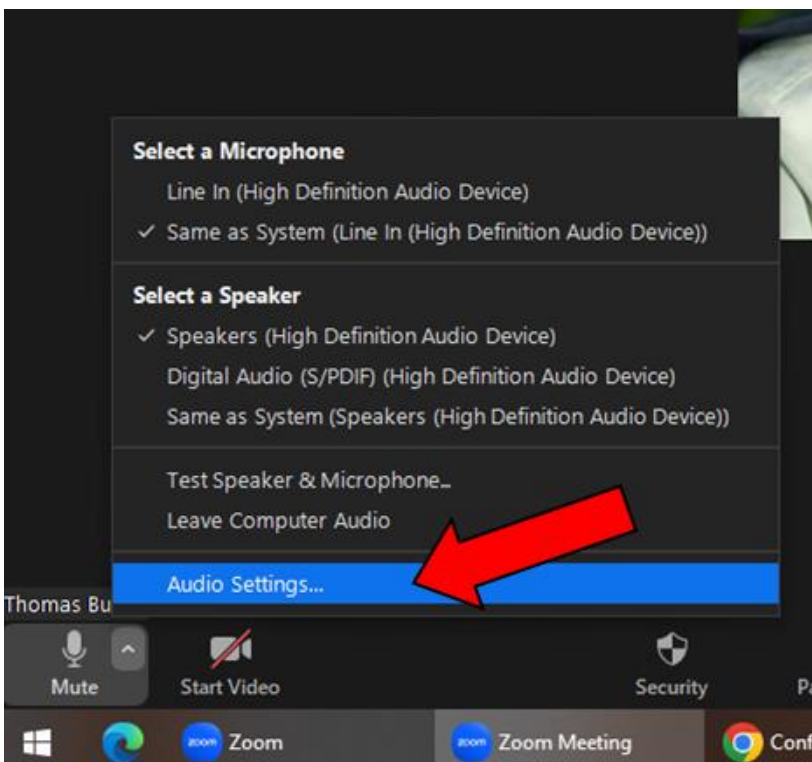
Select a Microphone
Line In (High Definition Audio Device)
✓ Same as System (Line In (High Definition Audio Device))

Select a Speaker
✓ Speakers (High Definition Audio Device)
Digital Audio (S/PDIF) (High Definition Audio Device)
Same as System (Speakers (High Definition Audio Device))

Test Speaker & Microphone...
Leave Computer Audio

Audio Settings...

Thomas Bu

Mute
Start Video
Security
Pa

zoom Zoom
zoom Zoom Meeting
Conf